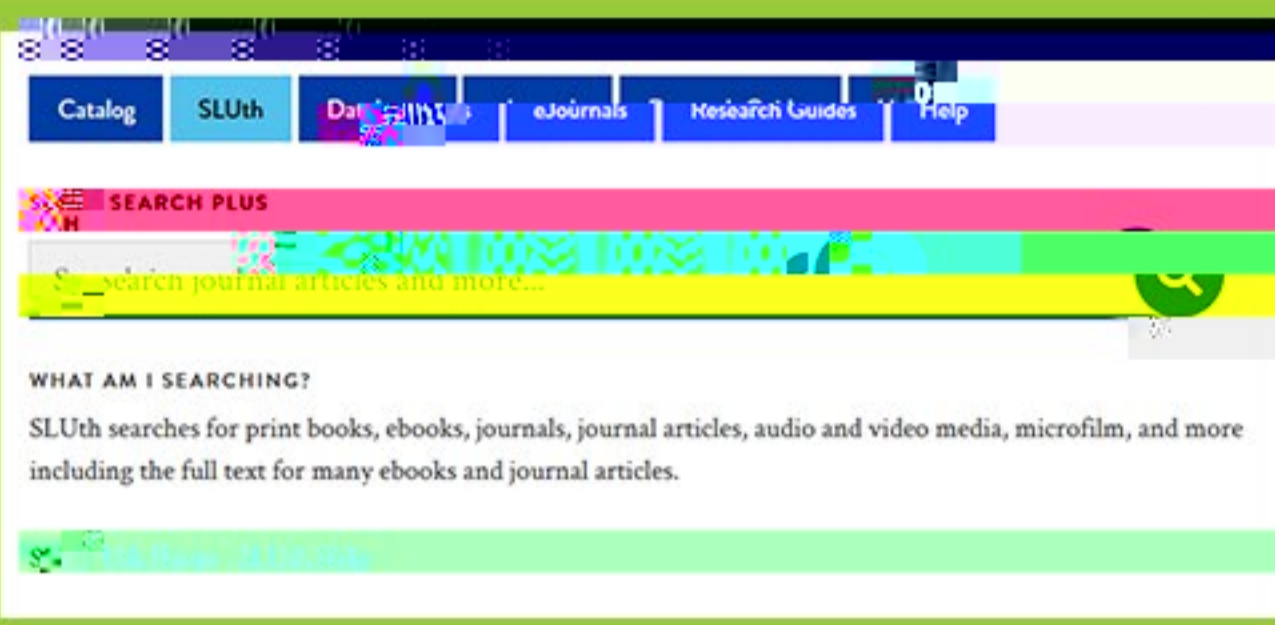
Catalog

SLUth

Da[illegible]

eJournals

Research Guides

Help

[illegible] SEARCH PLUS

S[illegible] search journal articles and more...

WHAT AM I SEARCHING?

SLUth searches for print books, ebooks, journals, journal articles, audio and video media, microfilm, and more including the full text for many ebooks and journal articles.

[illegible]